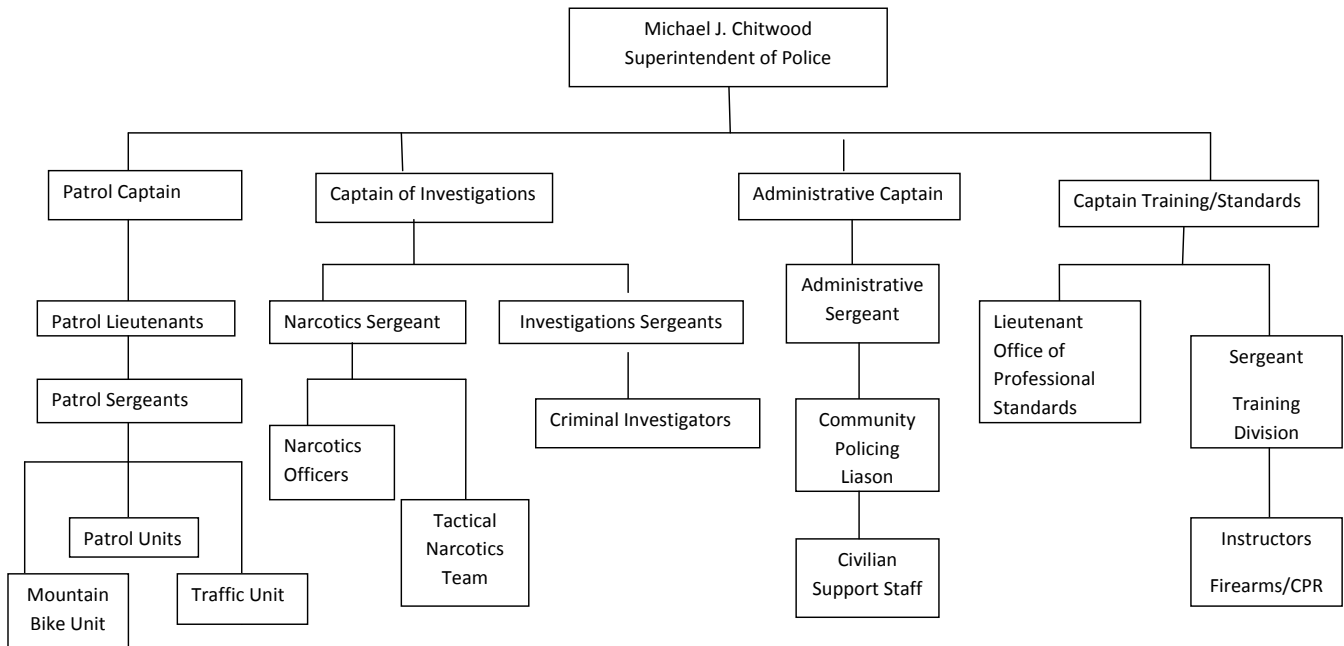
Michael J. Chitwood
Superintendent of Police

Patrol Captain

Patrol Lieutenants

Patrol Sergeants

Patrol Units

Mountain Bike Unit

Traffic Unit

Captain of Investigations

Narcotics Sergeant

Narcotics Officers

Tactical Narcotics Team

Investigations Sergeants

Criminal Investigators

Administrative Captain

Administrative Sergeant

Community Policing Liason

Civilian Support Staff

Captain Training/Standards

Lieutenant Office of Professional Standards

Sergeant Training Division

Instructors Firearms/CPR